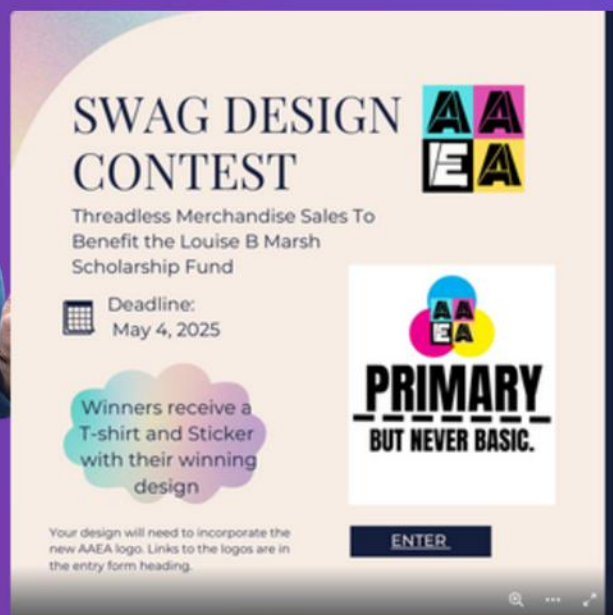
SWAG DESIGN CONTEST

AA
EA

Threadless Merchandise Sales To Benefit the Louise B Marsh Scholarship Fund

Deadline:
May 4, 2025

AA
EA

PRIMARY
BUT NEVER BASIC.

Winners receive a T-shirt and Sticker with their winning design

Your design will need to incorporate the new AAEA logo. Links to the logos are in the entry form heading.

ENTER